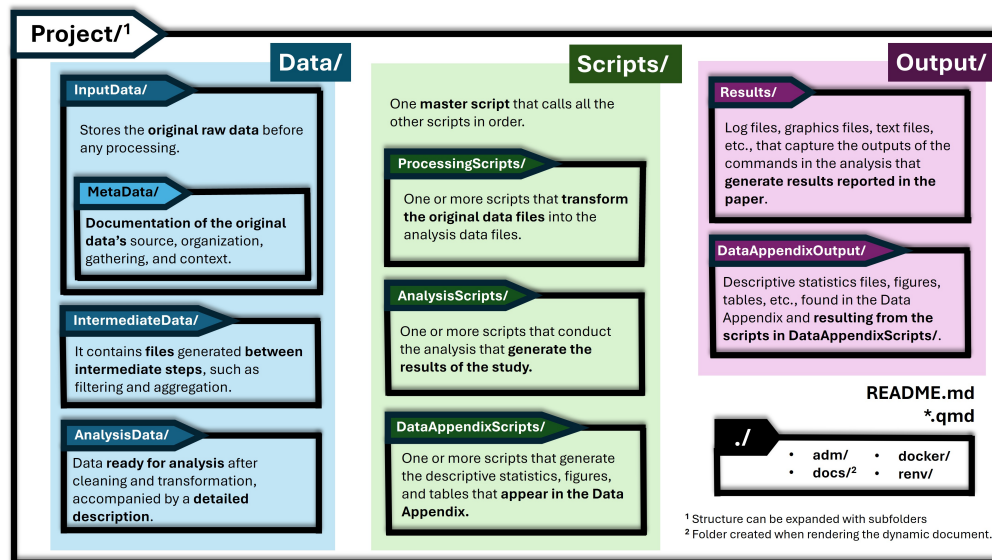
Project/$^1$

Data/

InputData/

Stores the **original raw data** before any processing.

MetaData/

**Documentation of the original data's** source, organization, gathering, and context.

IntermediateData/

It contains **files** generated **between intermediate steps**, such as filtering and aggregation.

AnalysisData/

Data **ready for analysis** after cleaning and transformation, accompanied by a **detailed description**.

Scripts/

One **master script** that calls all the other scripts in order.

ProcessingScripts/

One or more scripts that **transform the original data files** into the analysis data files.

AnalysisScripts/

One or more scripts that conduct the analysis that **generate the results of the study.**

DataAppendixScripts/

One or more scripts that generate the descriptive statistics, figures, and tables that **appear in the Data Appendix.**

Output/

Results/

Log files, graphics files, text files, etc., that capture the outputs of the commands in the analysis that **generate results reported in the paper**.

DataAppendixOutput/

Descriptive statistics files, figures, tables, etc., found in the Data Appendix and **resulting from the scripts in DataAppendixScripts/**.

README.md
*.qmd

./

• adm/
• docs/$^2$
• docker/
• renv/

$^1$ Structure can be expanded with subfolders
$^2$ Folder created when rendering the dynamic document.